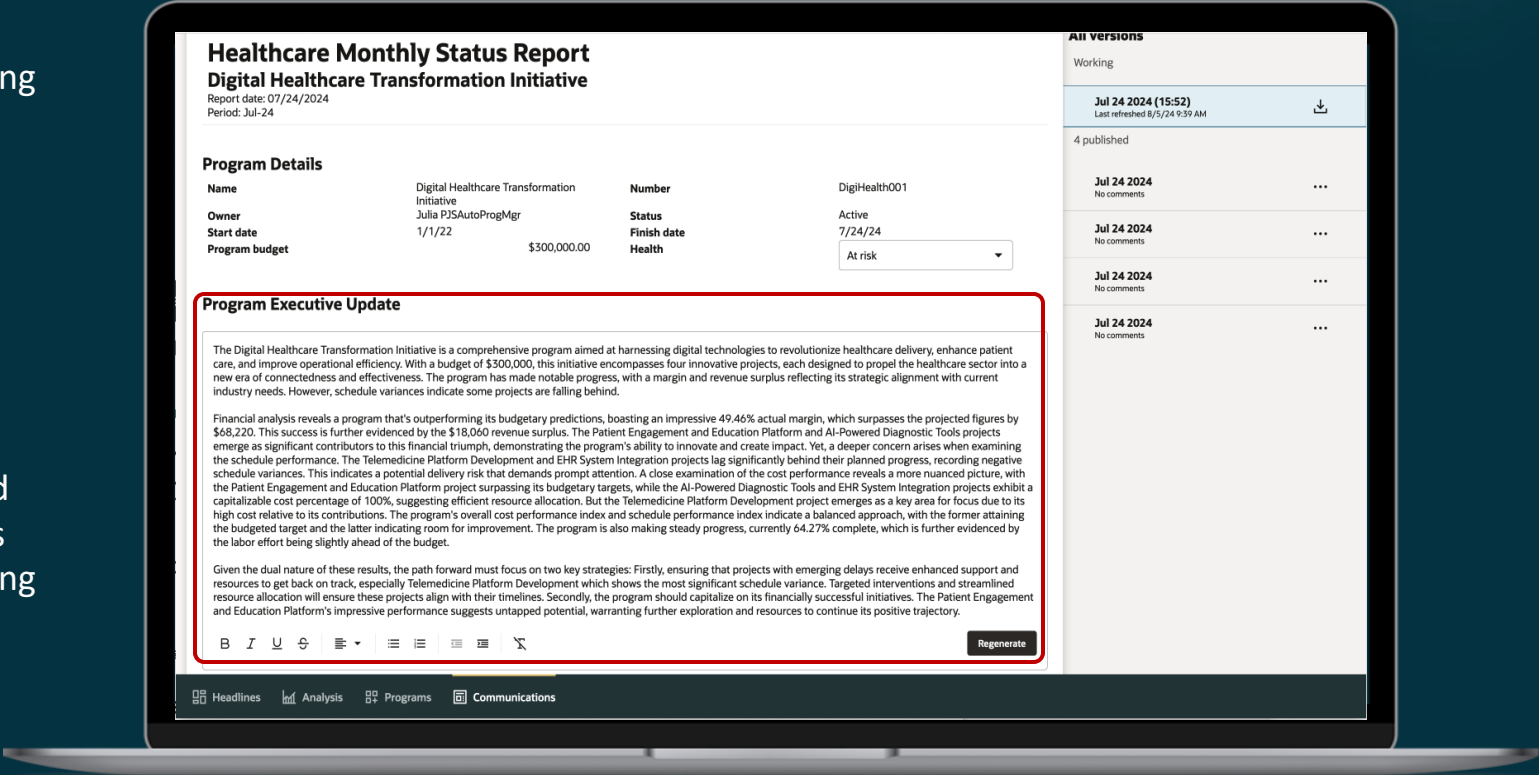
ng

d
s
ng

Healthcare Monthly Status Report
Digital Healthcare Transformation Initiative
Report date: 07/24/2024
Period: Jul-24

Program Details

| Name | Digital Healthcare Transformation Initiative | Number | DigiHealth001 |
|---|---|---|---|
| Owner | Julia PJSAutoProgMgr | Status | Active |
| Start date | 1/1/22 | Finish date | 7/24/24 |
| Program budget | $300,000.00 | Health | At risk |

Program Executive Update

The Digital Healthcare Transformation Initiative is a comprehensive program aimed at harnessing digital technologies to revolutionize healthcare delivery, enhance patient care, and improve operational efficiency. With a budget of $300,000, this initiative encompasses four innovative projects, each designed to propel the healthcare sector into a new era of connectedness and effectiveness. The program has made notable progress, with a margin and revenue surplus reflecting its strategic alignment with current industry needs. However, schedule variances indicate some projects are falling behind.

Financial analysis reveals a program that's outperforming its budgetary predictions, boasting an impressive 49.46% actual margin, which surpasses the projected figures by $68,220. This success is further evidenced by the $18,060 revenue surplus. The Patient Engagement and Education Platform and AI-Powered Diagnostic Tools projects emerge as significant contributors to this financial triumph, demonstrating the program's ability to innovate and create impact. Yet, a deeper concern arises when examining the schedule performance. The Telemedicine Platform Development and EHR System Integration projects lag significantly behind their planned progress, recording negative schedule variances. This indicates a potential delivery risk that demands prompt attention. A close examination of the cost performance reveals a more nuanced picture, with the Patient Engagement and Education Platform project surpassing its budgetary targets, while the AI-Powered Diagnostic Tools and EHR System Integration projects exhibit a capitalizable cost percentage of 100%, suggesting efficient resource allocation. But the Telemedicine Platform Development project emerges as a key area for focus due to its high cost relative to its contributions. The program's overall cost performance index and schedule performance index indicate a balanced approach, with the former attaining the budgeted target and the latter indicating room for improvement. The program is also making steady progress, currently 64.27% complete, which is further evidenced by the labor effort being slightly ahead of the budget.

Given the dual nature of these results, the path forward must focus on two key strategies: Firstly, ensuring that projects with emerging delays receive enhanced support and resources to get back on track, especially Telemedicine Platform Development which shows the most significant schedule variance. Targeted interventions and streamlined resource allocation will ensure these projects align with their timelines. Secondly, the program should capitalize on its financially successful initiatives. The Patient Engagement and Education Platform's impressive performance suggests untapped potential, warranting further exploration and resources to continue its positive trajectory.

B I U S Regenerate

All versions
Working
Jul 24 2024 (15:52)
Last refreshed 8/5/24 9:39 AM
4 published
Jul 24 2024
No comments
Jul 24 2024
No comments
Jul 24 2024
No comments
Jul 24 2024
No comments

Headlines Analysis Programs Communications